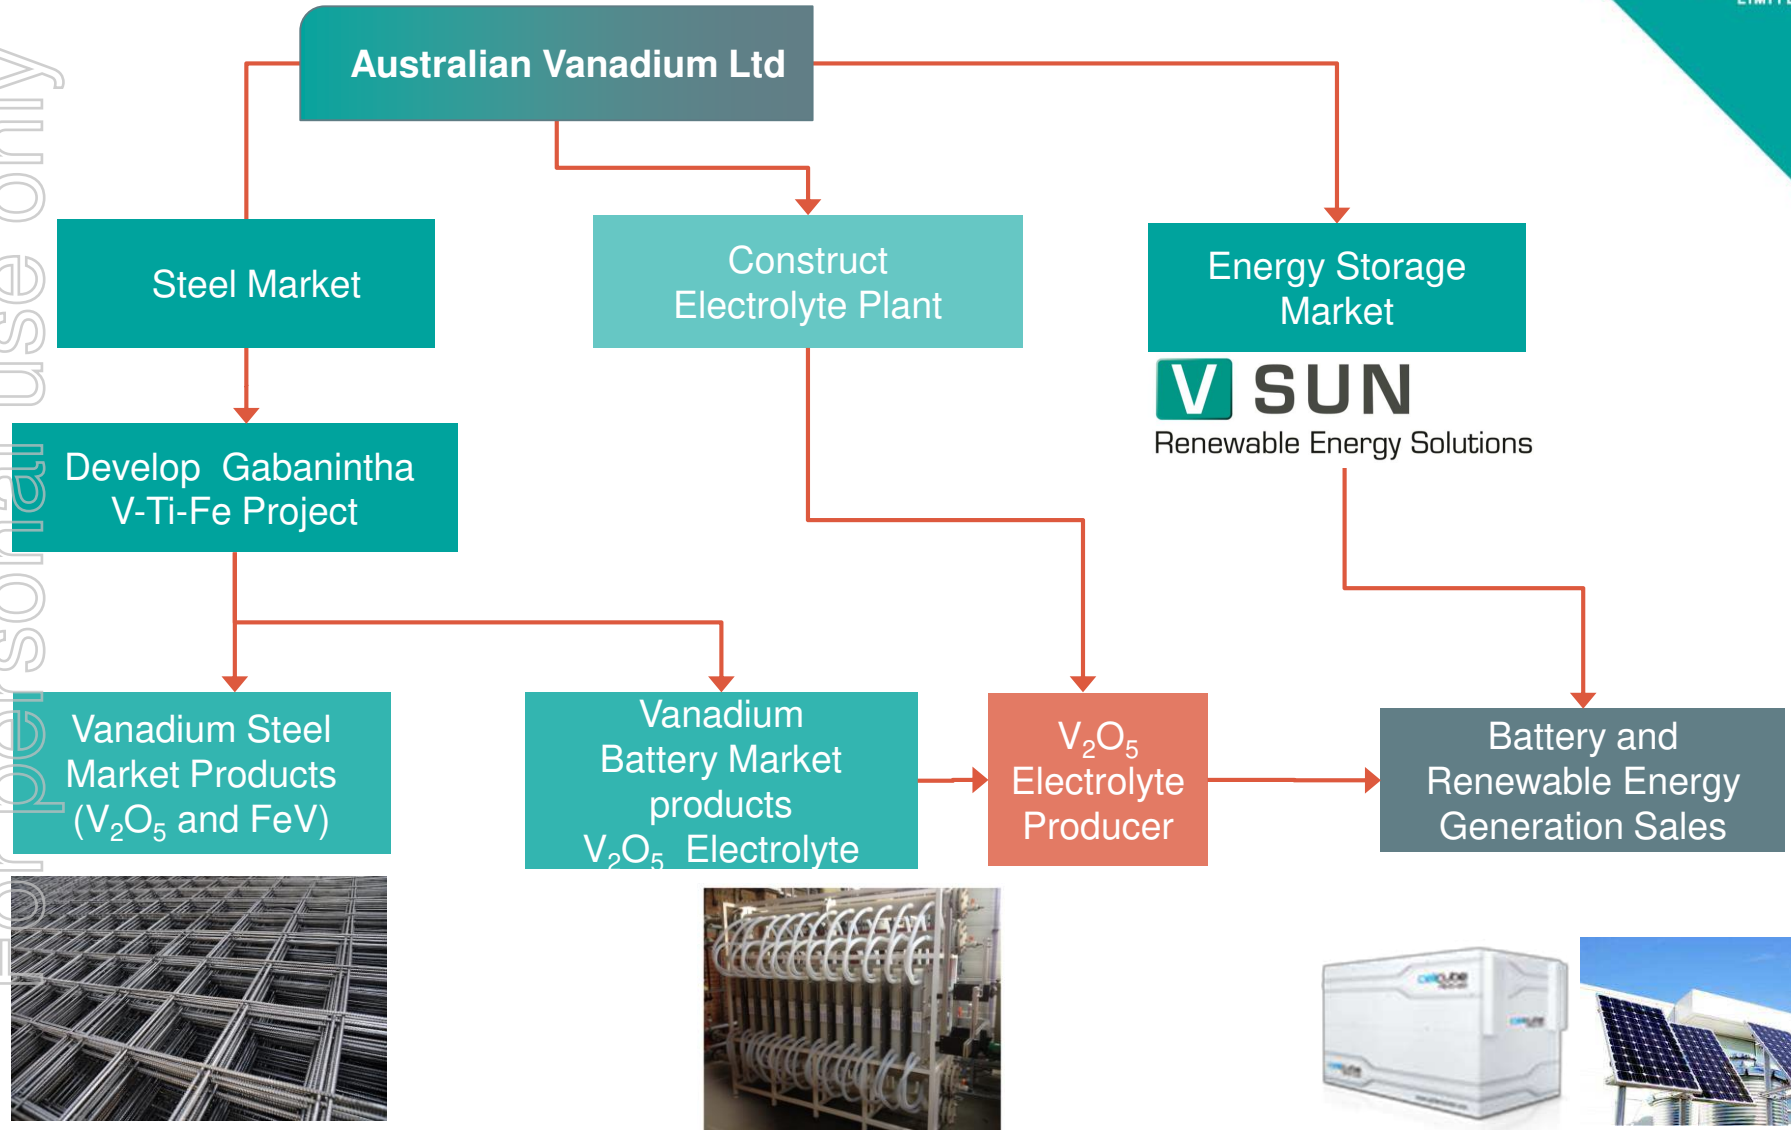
For personal use only

Australian Vanadium Ltd

Steel Market

Construct Electrolyte Plant

Energy Storage Market

V SUN
Renewable Energy Solutions

Develop Gabanintha V-Ti-Fe Project

Vanadium Steel Market Products ($V_2O_5$ and FeV)

Vanadium Battery Market products $V_2O_5$ Electrolyte

$V_2O_5$ Electrolyte Producer

Battery and Renewable Energy Generation Sales